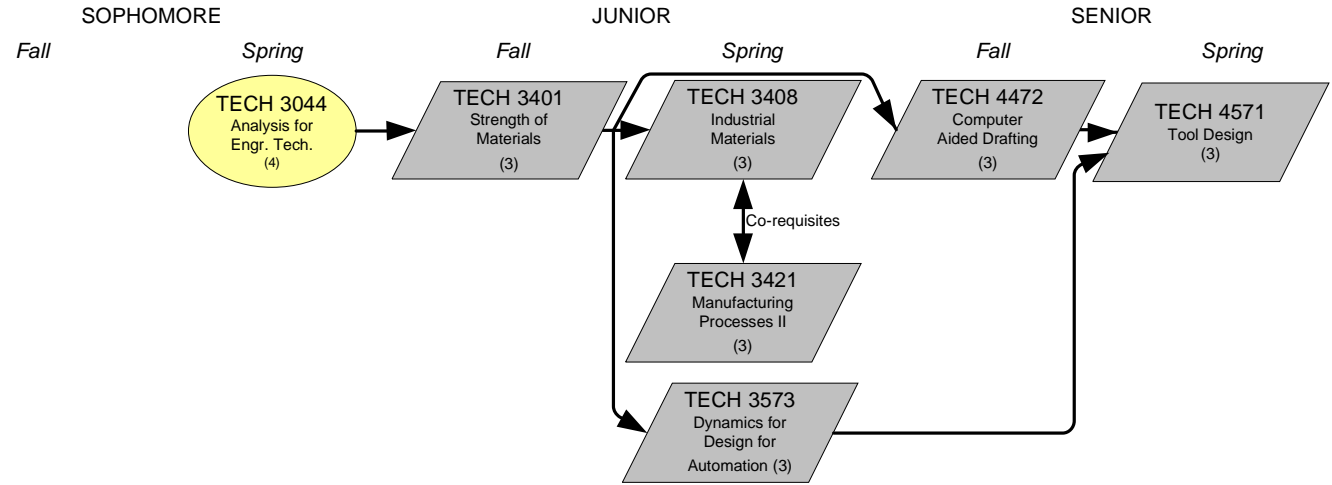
SOPHOMORE

JUNIOR

SENIOR

Fall

Spring

Fall

Spring

Fall

Spring

TECH 3044
Analysis for Engr. Tech.
(4)

TECH 3401
Strength of Materials
(3)

TECH 3408
Industrial Materials
(3)

Co-requisites

TECH 3421
Manufacturing Processes II
(3)

TECH 3573
Dynamics for Design for Automation (3)

TECH 4472
Computer Aided Drafting
(3)

TECH 4571
Tool Design
(3)